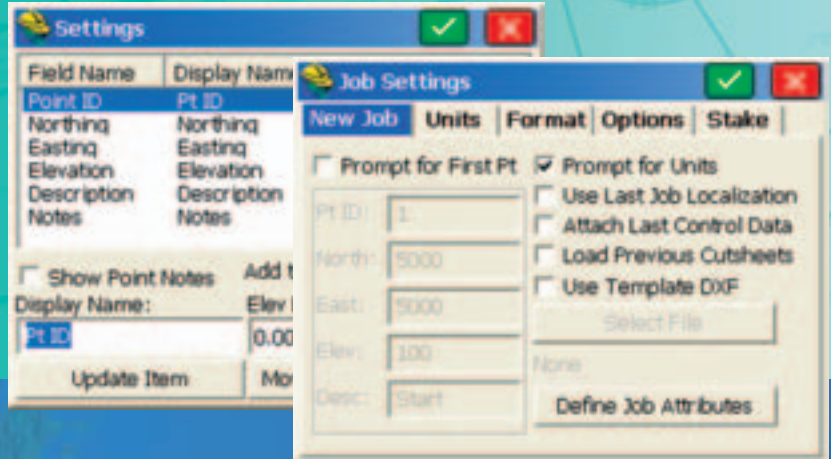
Settings

| Field Name | Display Nam |
|---|---|
| Point ID | Pt ID |
| Northing | Northing |
| Easting | Easting |
| Elevation | Elevation |
| Description | Description |
| Notes | Notes |

Show Point Notes

Add t

Display Name:

Pt ID

Elev I

0.00

Update Item

Mo

Job Settings

New Job | Units | Format | Options | Stake

Prompt for First Pt

Pt ID: 1

North: 5000

East: 5000

Elev: 100

Desc: Start

Prompt for Units

Use Last Job Localization

Attach Last Control Data

Load Previous Cutsheets

Use Template DXF

Select File

None

Define Job Attributes